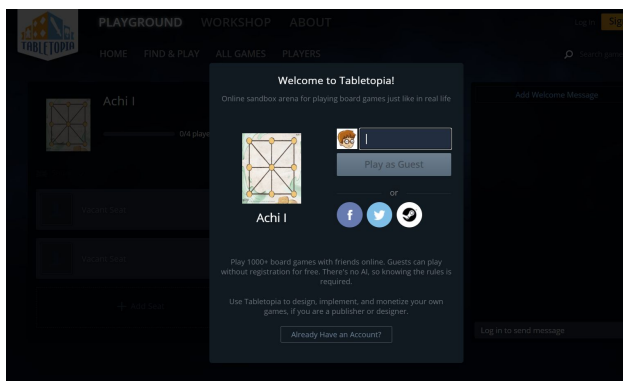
TABLETOPIA

PLAYGROUND WORKSHOP ABOUT

Log in Sig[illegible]

HOME FIND & PLAY ALL GAMES PLAYERS

Search gam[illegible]

Achi I

0/4 playe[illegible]

Add Welcome Message

Vacant Seat

Vacant Seat

Add Seat

Log in to send message

Welcome to Tabletopia!

Online sandbox arena for playing board games just like in real life

Achi I

Play as Guest

or

Play 1000+ board games with friends online. Guests can play without registration for free. There's no AI, so knowing the rules is required.

Use Tabletopia to design, implement, and monetize your own games, if you are a publisher or designer.

Already Have an Account?